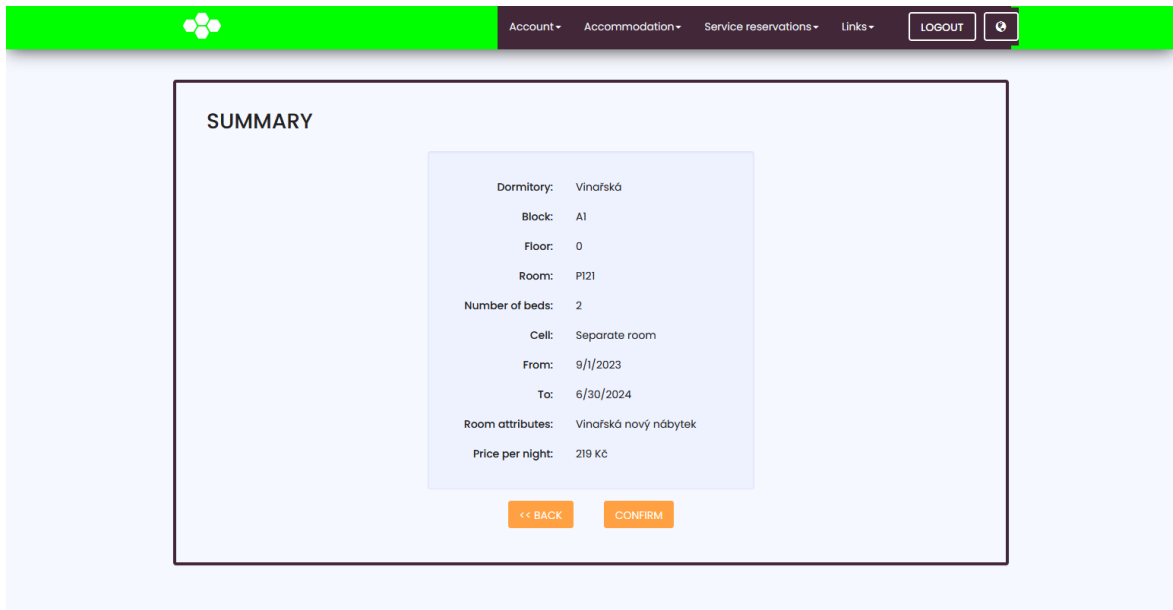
Account Accommodation Service reservations Links LOGOUT

SUMMARY

| | |
|---|---|
| Dormitory: | Vinařská |
| Block: | A1 |
| Floor: | 0 |
| Room: | P121 |
| Number of beds: | 2 |
| Cell: | Separate room |
| From: | 9/1/2023 |
| To: | 6/30/2024 |
| Room attributes: | Vinařská nový nábytek |
| Price per night: | 219 Kč |

<< BACK CONFIRM